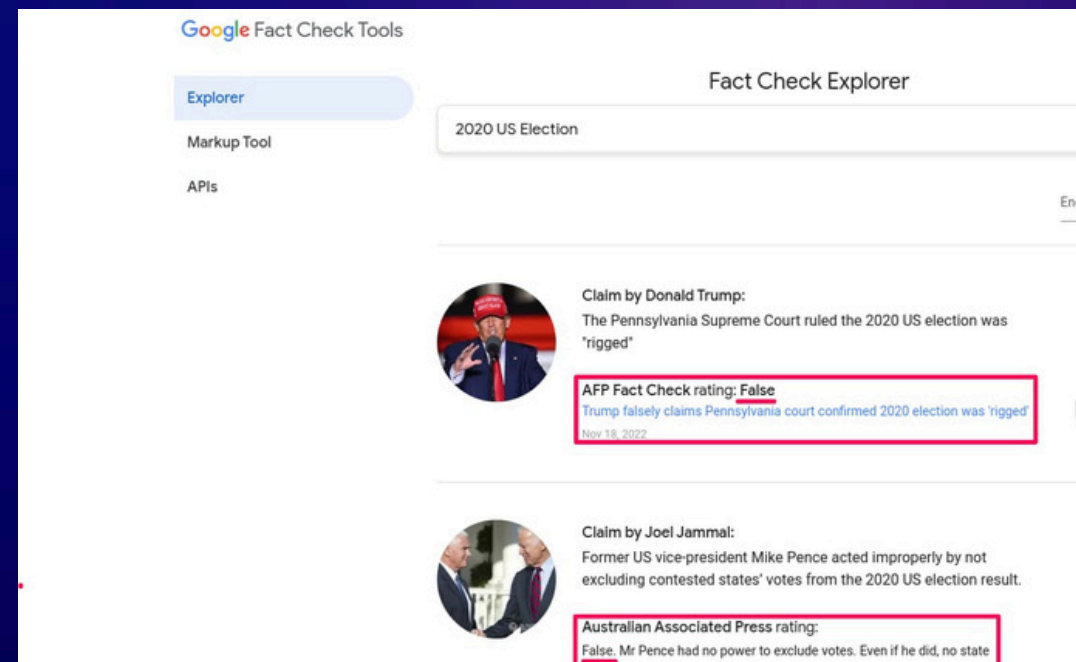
Google Fact Check Tools

Explorer

Markup Tool

APIs

Fact Check Explorer

2020 US Election

En

Claim by Donald Trump:
The Pennsylvania Supreme Court ruled the 2020 US election was "rigged"

AFP Fact Check rating: False
Trump falsely claims Pennsylvania court confirmed 2020 election was 'rigged'
Nov 18, 2022

Claim by Joel Jammal:
Former US vice-president Mike Pence acted improperly by not excluding contested states' votes from the 2020 US election result.

Australian Associated Press rating:
False. Mr Pence had no power to exclude votes. Even if he did, no state